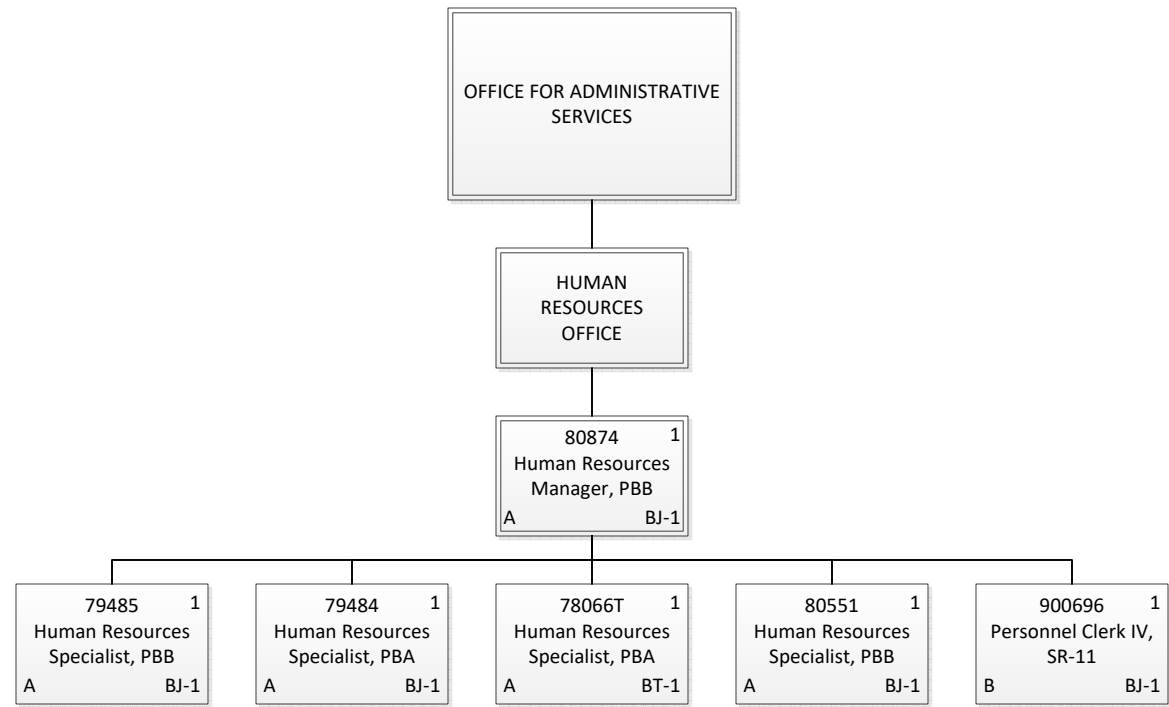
OFFICE FOR ADMINISTRATIVE SERVICES

HUMAN RESOURCES OFFICE

80874 1
Human Resources Manager, PBB
A BJ-1

79485 1
Human Resources Specialist, PBB
A BJ-1

79484 1
Human Resources Specialist, PBA
A BJ-1

78066T 1
Human Resources Specialist, PBA
A BT-1

80551 1
Human Resources Specialist, PBB
A BJ-1

900696 1
Personnel Clerk IV, SR-11
B BJ-1